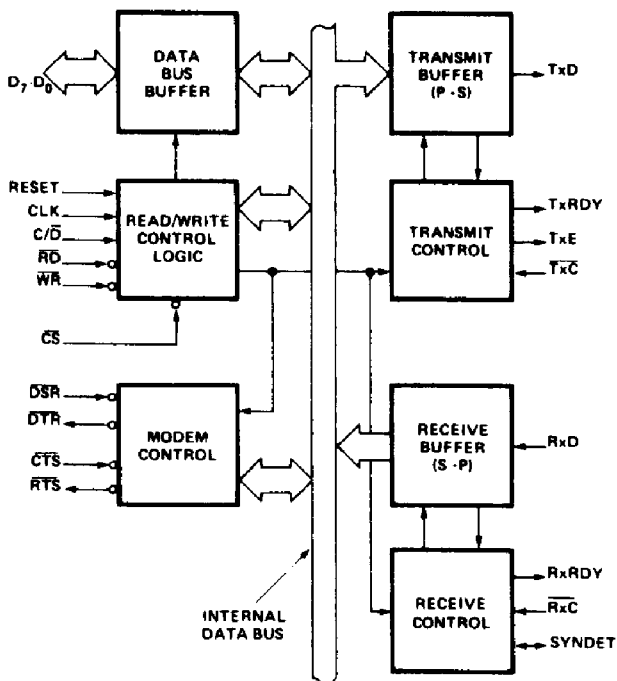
$D_7 \cdot D_0$

DATA BUS BUFFER

TRANSMIT BUFFER (P - S)

TxD

RESET
CLK
$C/\overline{D}$
$\overline{RD}$
$\overline{WR}$

READ/WRITE CONTROL LOGIC

TRANSMIT CONTROL

TxRDY
TxE
$\overline{TxC}$

$\overline{CS}$

$\overline{DSR}$
$\overline{DTR}$
$\overline{CTS}$
$\overline{RTS}$

MODEM CONTROL

RECEIVE BUFFER (S - P)

RxD

RECEIVE CONTROL

RxRDY
$\overline{RxC}$
SYNDET

INTERNAL DATA BUS